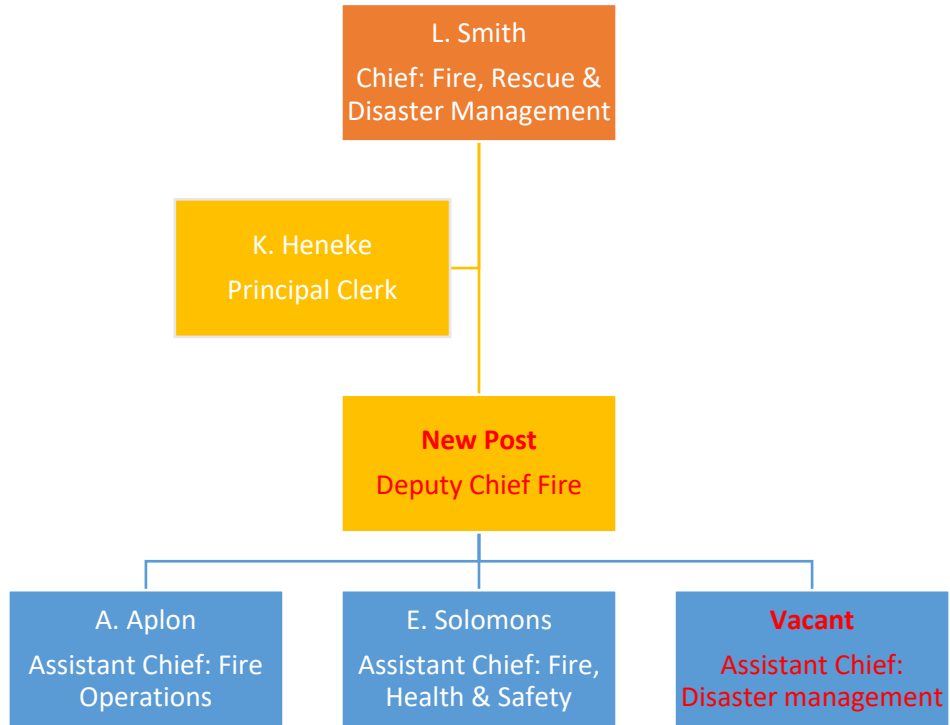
L. Smith
Chief: Fire, Rescue & Disaster Management

K. Heneke
Principal Clerk

New Post
Deputy Chief Fire

A. Aplon
Assistant Chief: Fire Operations

E. Solomons
Assistant Chief: Fire, Health & Safety

Vacant
Assistant Chief: Disaster management